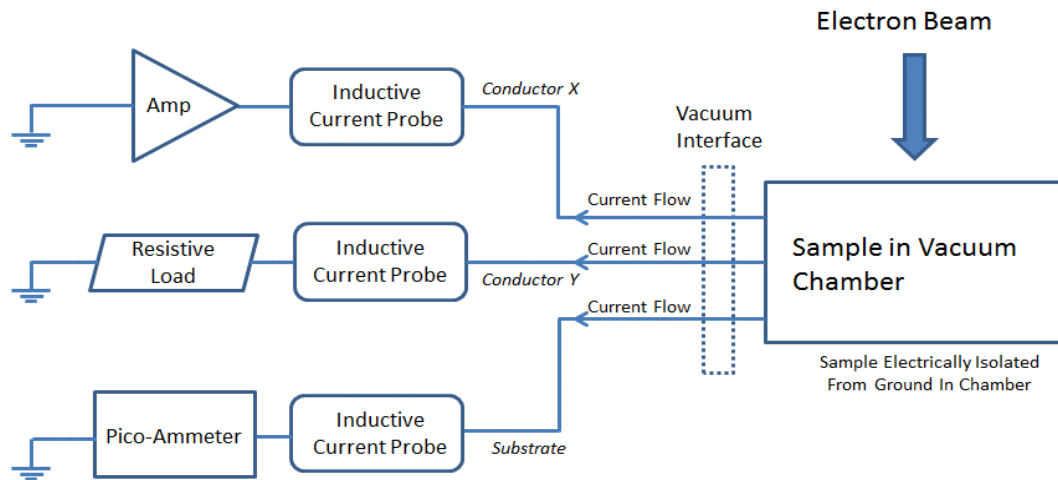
Electron Beam

Amp

Inductive Current Probe

Conductor X

Vacuum Interface

Current Flow

Resistive Load

Inductive Current Probe

Current Flow

Conductor Y

Sample in Vacuum Chamber

Current Flow

Sample Electrically Isolated From Ground In Chamber

Pico-Ammeter

Inductive Current Probe

Substrate